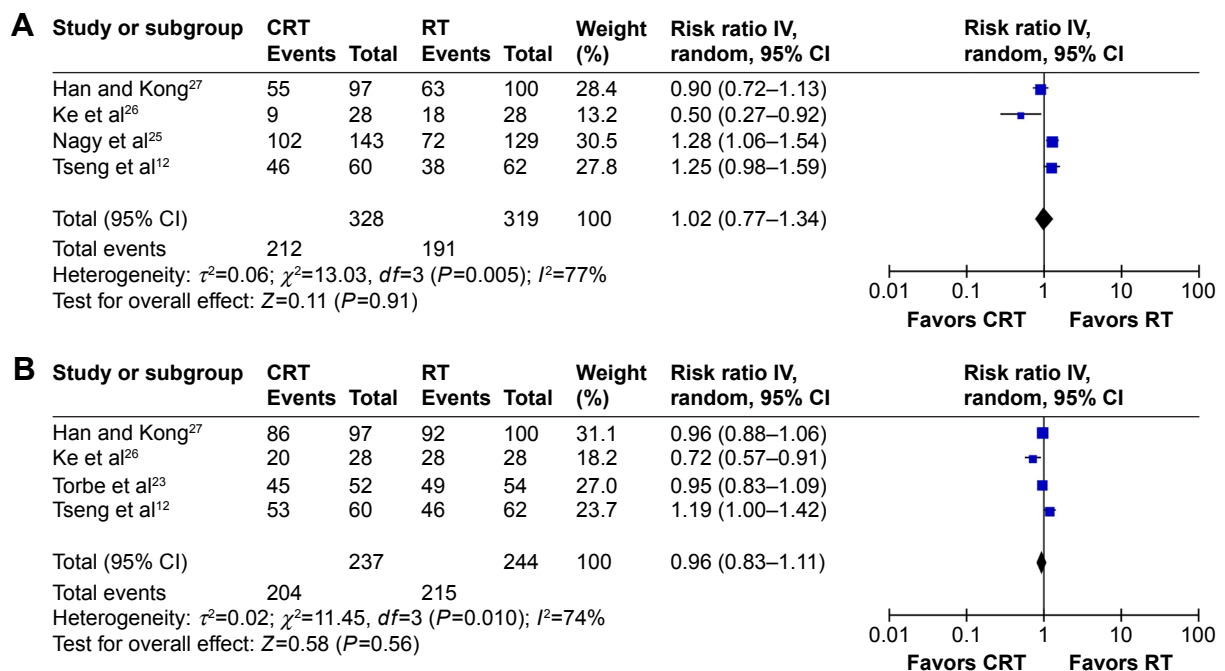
A

| Study or subgroup | CRT Events | CRT Total | RT Events | RT Total | Weight (%) | Risk ratio IV, random, 95% CI |
|---|---|---|---|---|---|---|
| Han and Kong$^{27}$ | 55 | 97 | 63 | 100 | 28.4 | 0.90 (0.72–1.13) |
| Ke et al$^{26}$ | 9 | 28 | 18 | 28 | 13.2 | 0.50 (0.27–0.92) |
| Nagy et al$^{25}$ | 102 | 143 | 72 | 129 | 30.5 | 1.28 (1.06–1.54) |
| Tseng et al$^{12}$ | 46 | 60 | 38 | 62 | 27.8 | 1.25 (0.98–1.59) |
| Total (95% CI) | | 328 | | 319 | 100 | 1.02 (0.77–1.34) |
| Total events | 212 | | 191 | | | |

Heterogeneity: $\tau^2$=0.06; $\chi^2$=13.03, $df$=3 ($P$=0.005); $I^2$=77%
Test for overall effect: $Z$=0.11 ($P$=0.91)

Risk ratio IV, random, 95% CI
0.01 0.1 1 10 100
Favors CRT Favors RT

B

| Study or subgroup | CRT Events | CRT Total | RT Events | RT Total | Weight (%) | Risk ratio IV, random, 95% CI |
|---|---|---|---|---|---|---|
| Han and Kong$^{27}$ | 86 | 97 | 92 | 100 | 31.1 | 0.96 (0.88–1.06) |
| Ke et al$^{26}$ | 20 | 28 | 28 | 28 | 18.2 | 0.72 (0.57–0.91) |
| Torbe et al$^{23}$ | 45 | 52 | 49 | 54 | 27.0 | 0.95 (0.83–1.09) |
| Tseng et al$^{12}$ | 53 | 60 | 46 | 62 | 23.7 | 1.19 (1.00–1.42) |
| Total (95% CI) | | 237 | | 244 | 100 | 0.96 (0.83–1.11) |
| Total events | 204 | | 215 | | | |

Heterogeneity: $\tau^2$=0.02; $\chi^2$=11.45, $df$=3 ($P$=0.010); $I^2$=74%
Test for overall effect: $Z$=0.58 ($P$=0.56)

Risk ratio IV, random, 95% CI
0.01 0.1 1 10 100
Favors CRT Favors RT